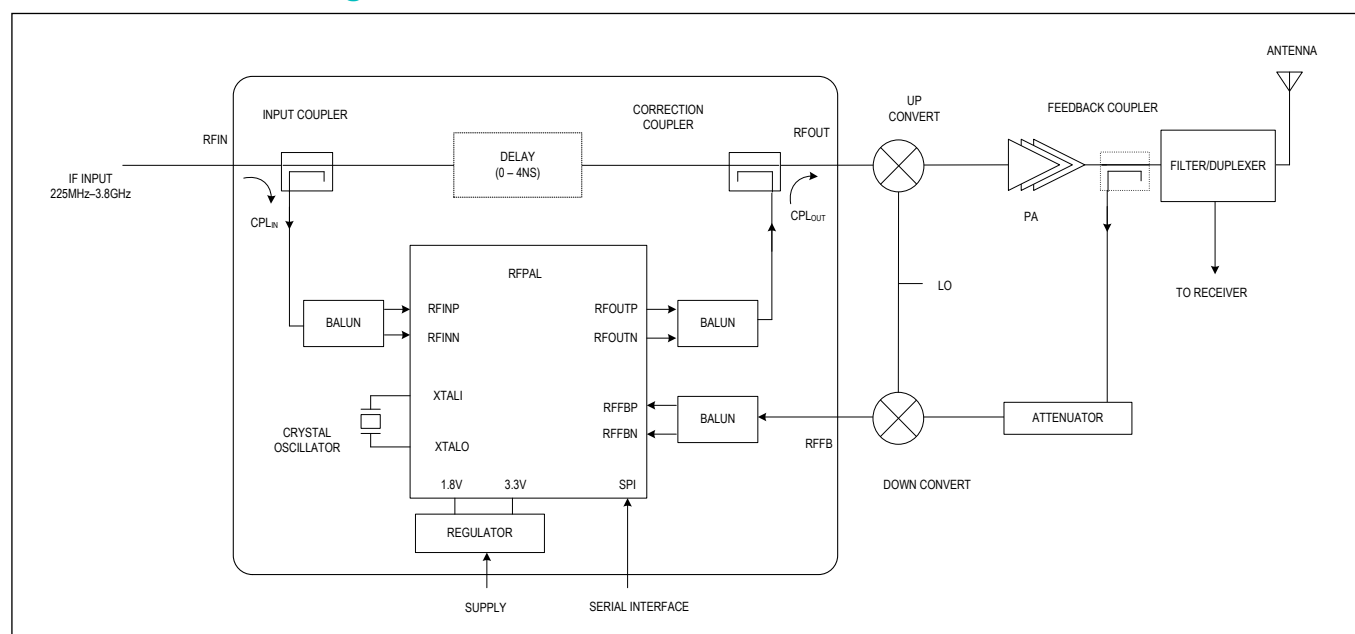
ANTENNA

INPUT COUPLER

CORRECTION COUPLER

UP CONVERT

FEEDBACK COUPLER

RFIN

RFOUT

DELAY (0 – 4NS)

FILTER/DUPLEXER

IF INPUT 225MHz–3.8GHz

$CPL_{IN}$

$CPL_{OUT}$

PA

RFPAL

LO

TO RECEIVER

BALUN

RFINP

RFINN

RFOUTP

RFOUTN

BALUN

XTALI

RFFBP

RFFBN

BALUN

ATTENUATOR

CRYSTAL OSCILLATOR

XTALO

RFFB

1.8V

3.3V

SPI

DOWN CONVERT

REGULATOR

SUPPLY

SERIAL INTERFACE